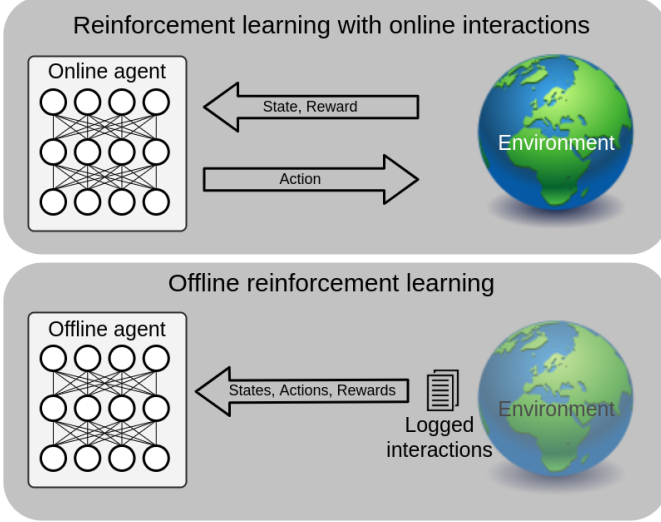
Reinforcement learning with online interactions

Online agent

State, Reward

Action

Environment

Offline reinforcement learning

Offline agent

States, Actions, Rewards

Logged interactions

Environment